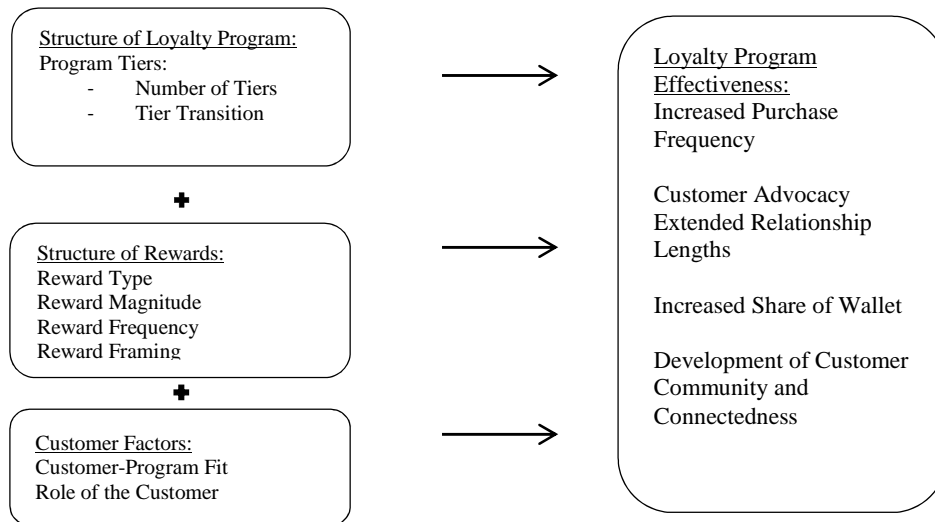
Structure of Loyalty Program:
Program Tiers:
- Number of Tiers
- Tier Transition

+

Structure of Rewards:
Reward Type
Reward Magnitude
Reward Frequency
Reward Framing

+

Customer Factors:
Customer-Program Fit
Role of the Customer

Loyalty Program Effectiveness:
Increased Purchase Frequency

Customer Advocacy
Extended Relationship Lengths

Increased Share of Wallet

Development of Customer Community and Connectedness